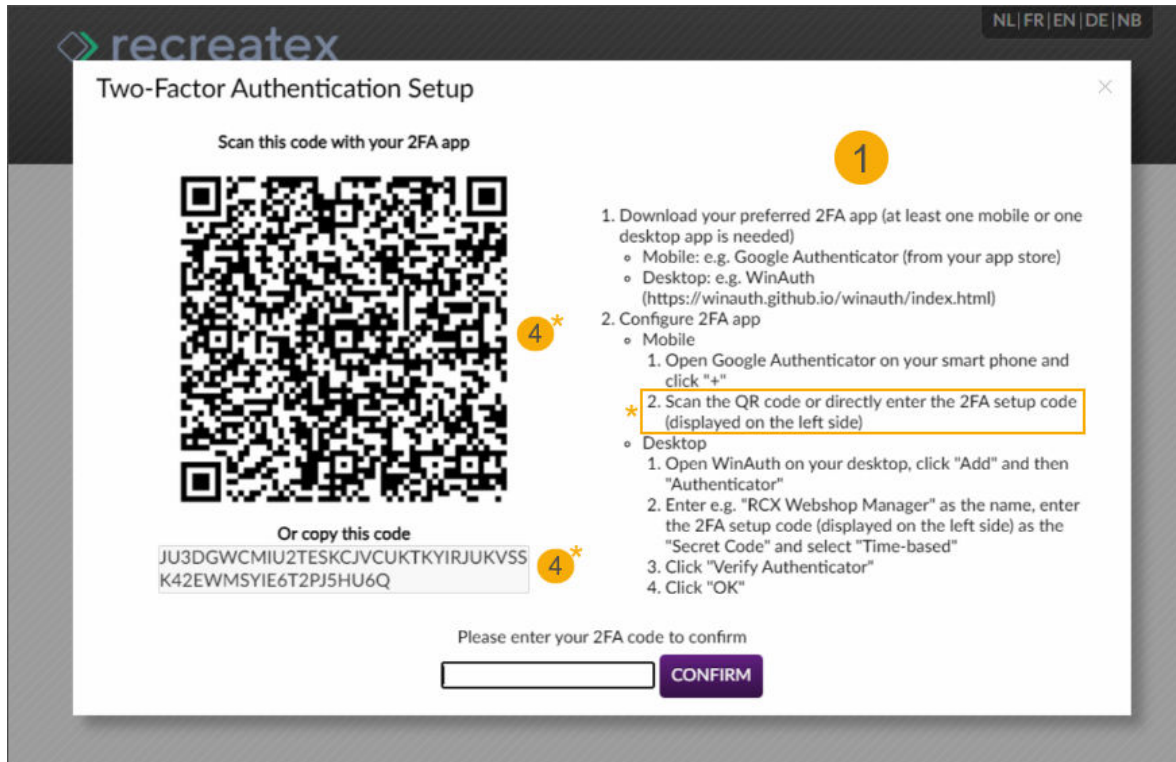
recreatex

NL | FR | EN | DE | NB

Two-Factor Authentication Setup

×

Scan this code with your 2FA app

4*

Or copy this code

JU3DGWCMIU2TESKCJVCUKTKYIRJUKVSS K42EWMSYIE6T2PJ5HU6Q

4*

1

1. Download your preferred 2FA app (at least one mobile or one desktop app is needed)
   - Mobile: e.g. Google Authenticator (from your app store)
   - Desktop: e.g. WinAuth (https://winauth.github.io/winauth/index.html)
2. Configure 2FA app
   - Mobile
     1. Open Google Authenticator on your smart phone and click "+"
     *2. Scan the QR code or directly enter the 2FA setup code (displayed on the left side)
   - Desktop
     1. Open WinAuth on your desktop, click "Add" and then "Authenticator"
     2. Enter e.g. "RCX Webshop Manager" as the name, enter the 2FA setup code (displayed on the left side) as the "Secret Code" and select "Time-based"
     3. Click "Verify Authenticator"
     4. Click "OK"

Please enter your 2FA code to confirm

CONFIRM